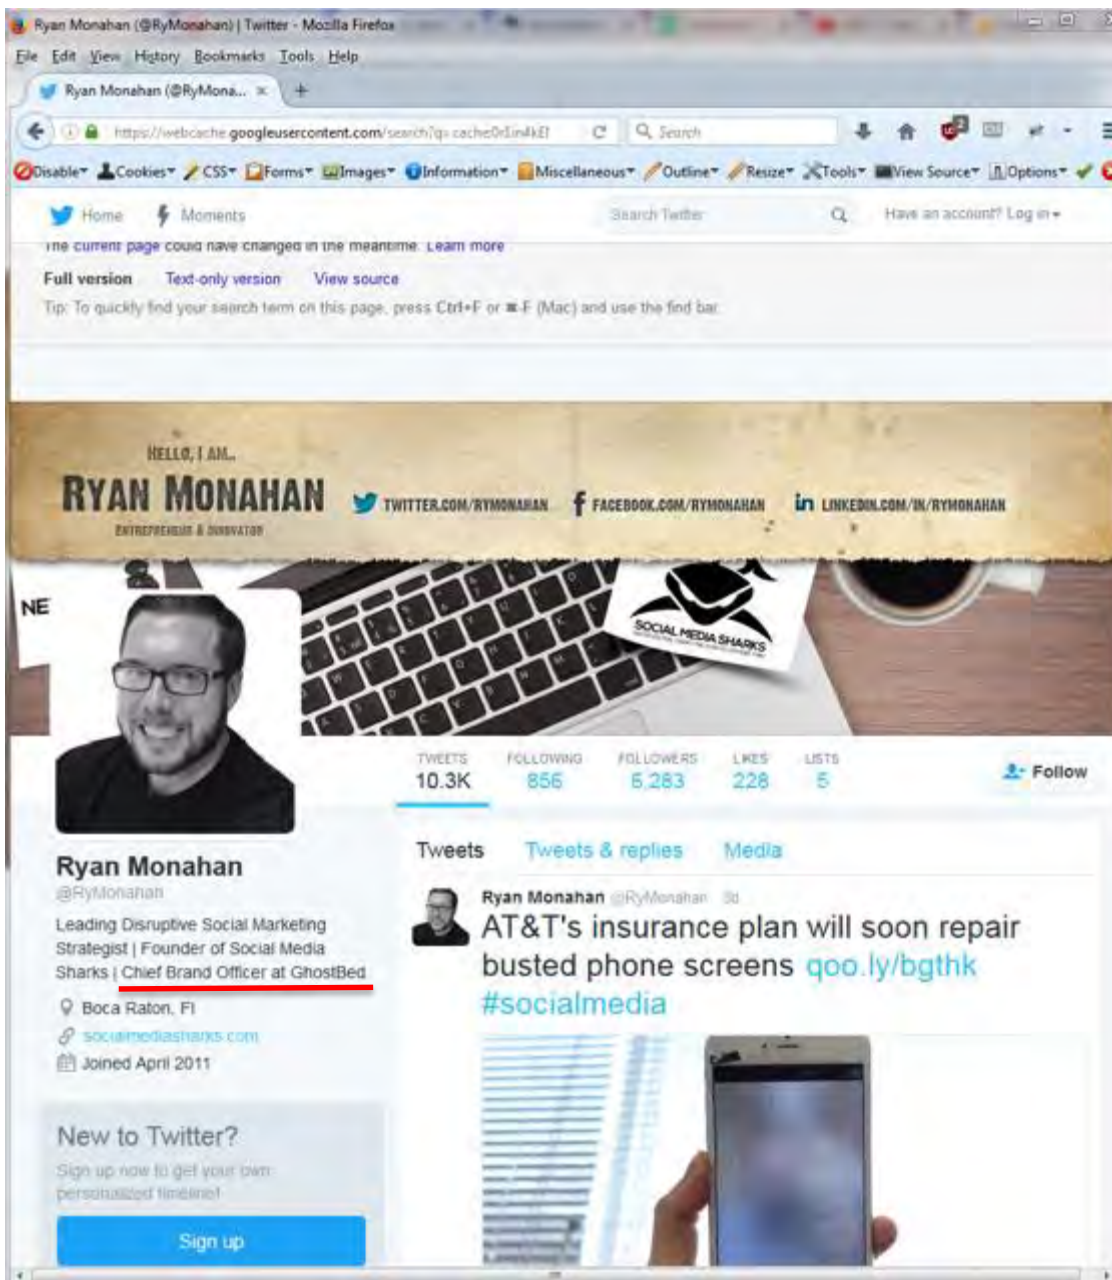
Ryan Monahan (@RyMonahan) | Twitter - Mozilla Firefox

File Edit View History Bookmarks Tools Help

Ryan Monahan (@RyMona... ×

https://webcache.googleusercontent.com/search?q=cache:0rEin4kEf

Search

Disable Cookies CSS Forms Images Information Miscellaneous Outline Resize Tools View Source Options

Home Moments Search Twitter Have an account? Log in

The current page could have changed in the meantime. Learn more

Full version Text-only version View source

Tip: To quickly find your search term on this page, press Ctrl+F or ⌘-F (Mac) and use the find bar.

HELLO, I AM..
RYAN MONAHAN
ENTREPRENEUR & INNOVATOR

TWITTER.COM/RYMONAHAN FACEBOOK.COM/RYMONAHAN LINKEDIN.COM/IN/RYMONAHAN

NE

SOCIAL MEDIA SHARKS

| TWEETS | FOLLOWING | FOLLOWERS | LIKES | LISTS |
|---|---|---|---|---|
| 10.3K | 856 | 6,283 | 228 | 5 |

Follow

Ryan Monahan
@RyMonahan

Leading Disruptive Social Marketing Strategist | Founder of Social Media Sharks | Chief Brand Officer at GhostBed

Boca Raton, Fl
socialmediasharks.com
Joined April 2011

New to Twitter?
Sign up now to get your own personalized timeline!

Sign up

Tweets Tweets & replies Media

Ryan Monahan @RyMonahan 3d
AT&T's insurance plan will soon repair busted phone screens qoo.ly/bgthk #socialmedia